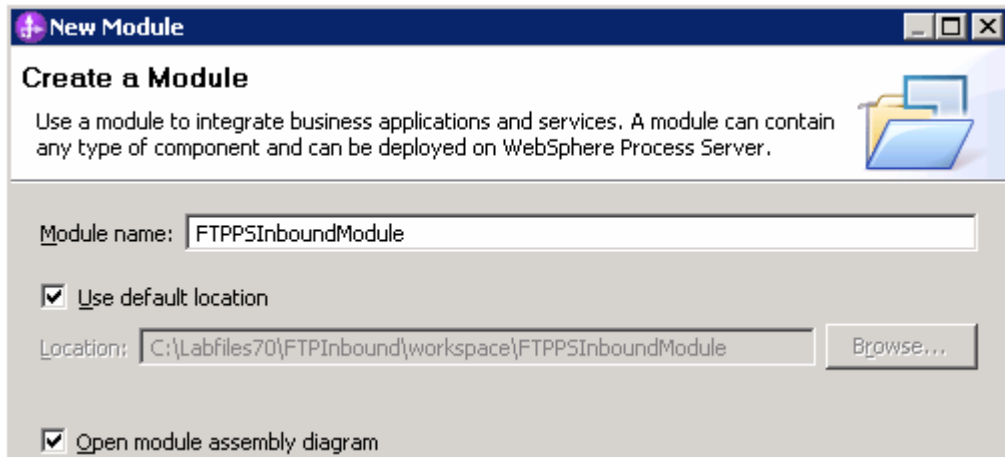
New Module

Create a Module

Use a module to integrate business applications and services. A module can contain any type of component and can be deployed on WebSphere Process Server.

Module name: FTPPSInboundModule

Use default location

Location: C:\Labfiles70\FTPInbound\workspace\FTPPSInboundModule

Browse...

Open module assembly diagram